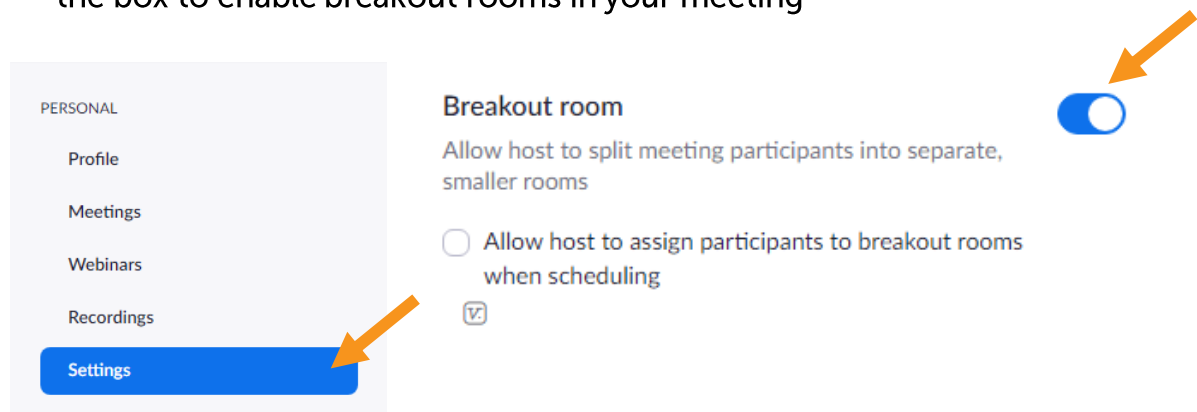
the box to enable breakout rooms in your meeting

PERSONAL

Profile

Meetings

Webinars

Recordings

Settings

Breakout room

Allow host to split meeting participants into separate, smaller rooms

Allow host to assign participants to breakout rooms when scheduling

V: